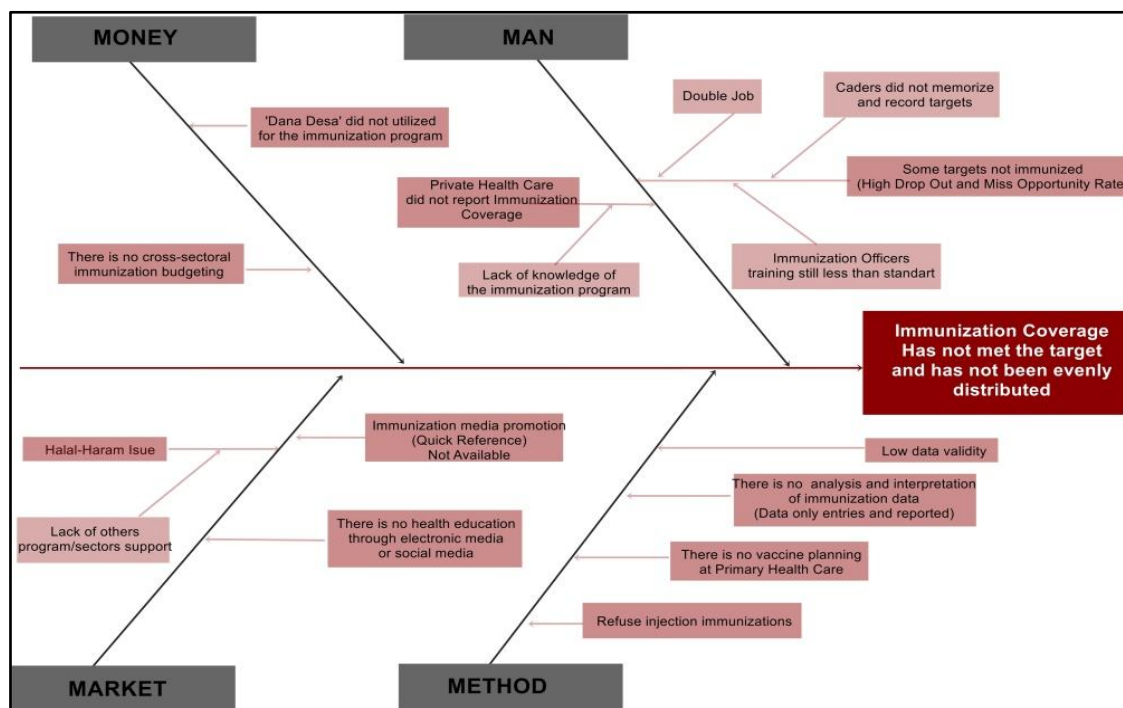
MONEY

'Dana Desa' did not utilized for the immunization program

There is no cross-sectoral immunization budgeting

MAN

Double Job

Caders did not memorize and record targets

Some targets not immunized (High Drop Out and Miss Opportunity Rate

Private Health Care did not report Immunization Coverage

Lack of knowledge of the immunization program

Immunization Officers training still less than standart

Immunization Coverage Has not met the target and has not been evenly distributed

Halal-Haram Isue

Immunization media promotion (Quick Reference) Not Available

Lack of others program/sectors support

There is no health education through electronic media or social media

Low data validity

There is no analysis and interpretation of immunization data (Data only entries and reported)

There is no vaccine planning at Primary Health Care

Refuse injection immunizations

MARKET

METHOD